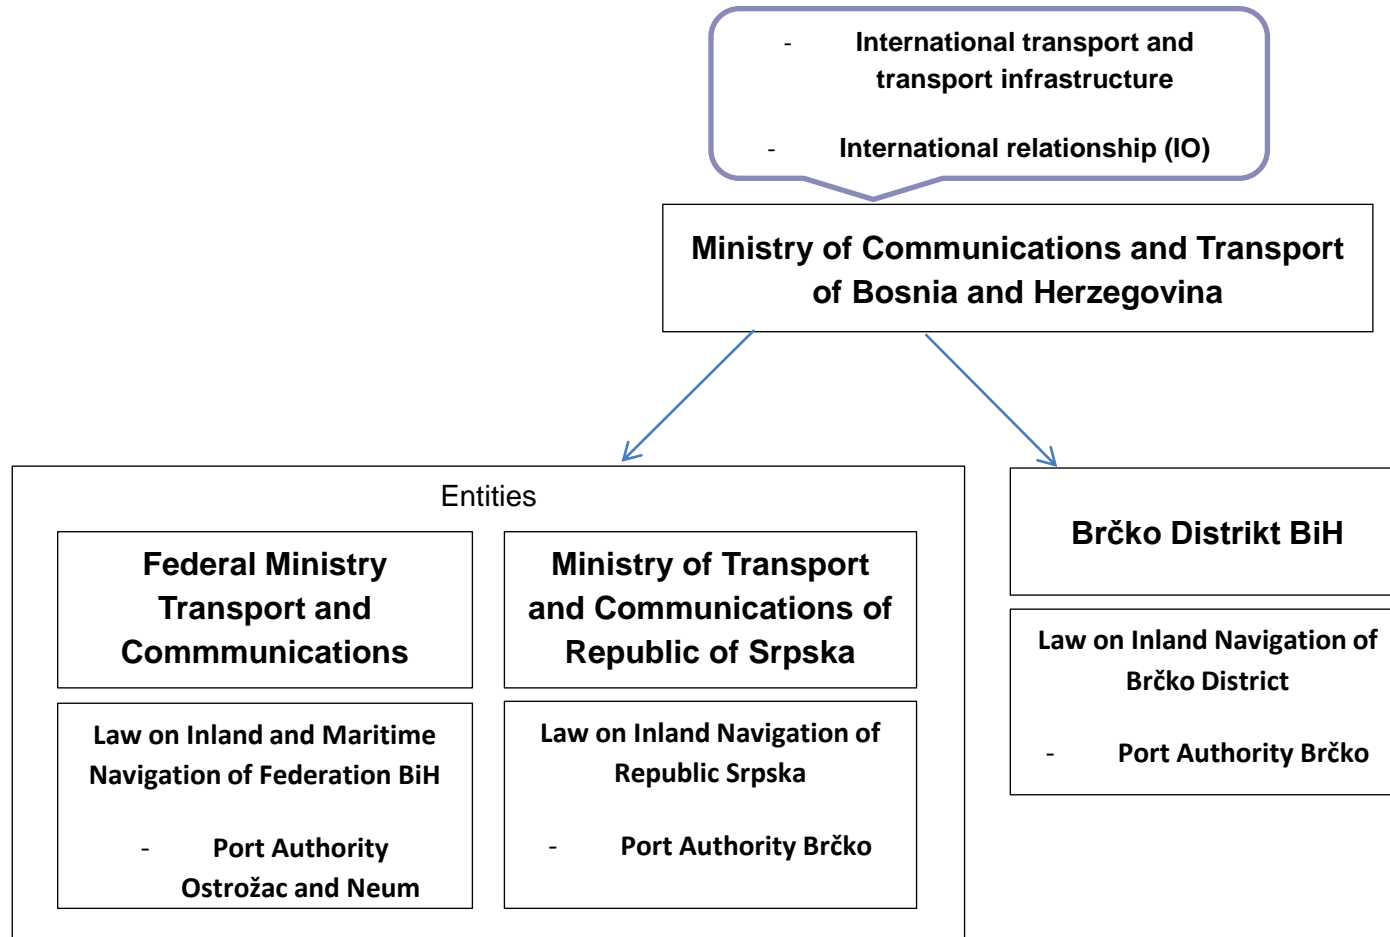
- International transport and transport infrastructure

- International relationship (IO)

Ministry of Communications and Transport of Bosnia and Herzegovina

Entities

Federal Ministry Transport and Commmunications

Law on Inland and Maritime Navigation of Federation BiH

- Port Authority Ostrožac and Neum

Ministry of Transport and Communications of Republic of Srpska

Law on Inland Navigation of Republic Srpska

- Port Authority Brčko

Brčko Distrikt BiH

Law on Inland Navigation of Brčko District

- Port Authority Brčko